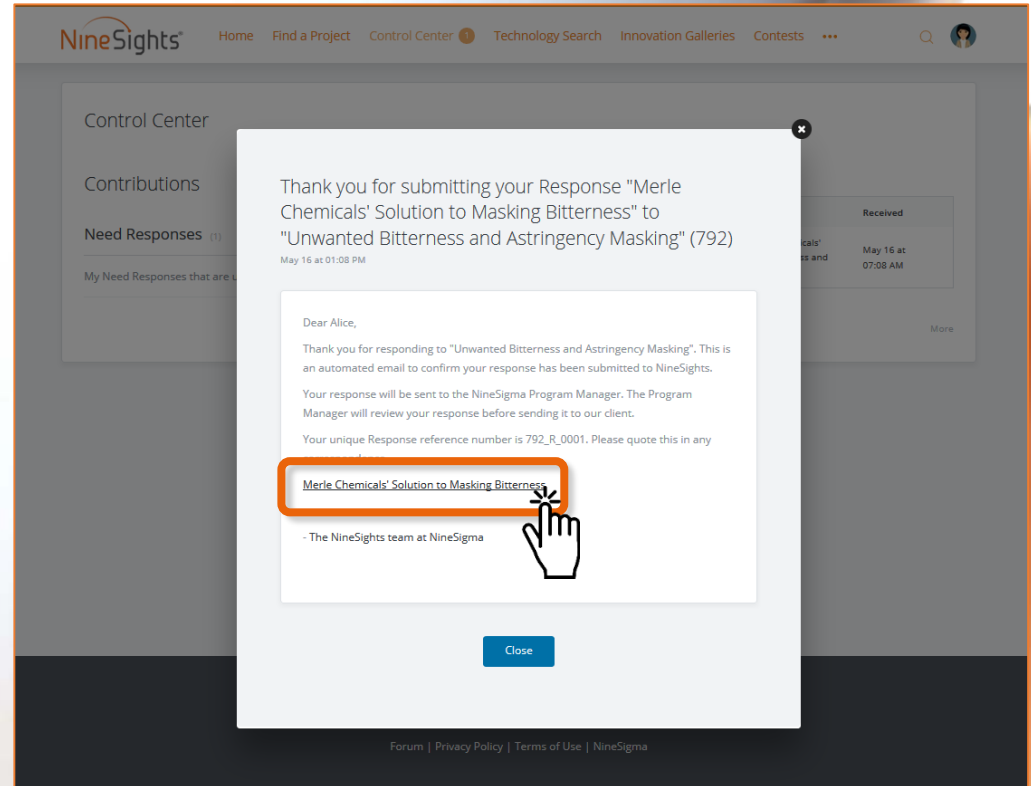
NineSights® Home Find a Project Control Center 1 Technology Search Innovation Galleries Contests •••

Control Center

Contributions

Need Responses (1)

My Need Responses that are u

Received

icals' ss and

May 16 at 07:08 AM

More

Thank you for submitting your Response "Merle Chemicals' Solution to Masking Bitterness" to "Unwanted Bitterness and Astringency Masking" (792)

May 16 at 01:08 PM

Dear Alice,

Thank you for responding to "Unwanted Bitterness and Astringency Masking". This is an automated email to confirm your response has been submitted to NineSights.

Your response will be sent to the NineSigma Program Manager. The Program Manager will review your response before sending it to our client.

Your unique Response reference number is 792_R_0001. Please quote this in any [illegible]

Merle Chemicals' Solution to Masking Bitterness

- The NineSights team at NineSigma

Close

Forum | Privacy Policy | Terms of Use | NineSigma